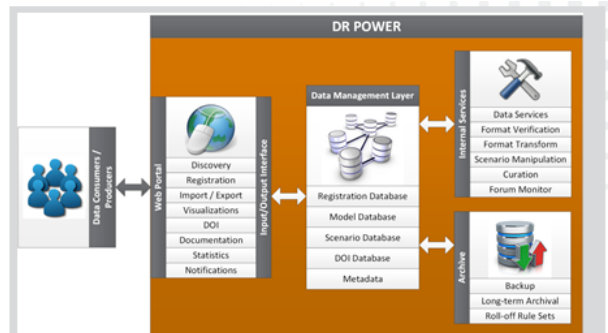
DR POWER

Data Consumers / Producers

Web Portal

Discovery
Registration
Import / Export
Visualizations
DOI
Documentation
Statistics
Notifications

Input/Output Interface

Data Management Layer

Registration Database
Model Database
Scenario Database
DOI Database
Metadata

Internal Services

Data Services
Format Verification
Format Transform
Scenario Manipulation
Curation
Forum Monitor

Archive

Backup
Long-term Archival
Roll-off Rule Sets